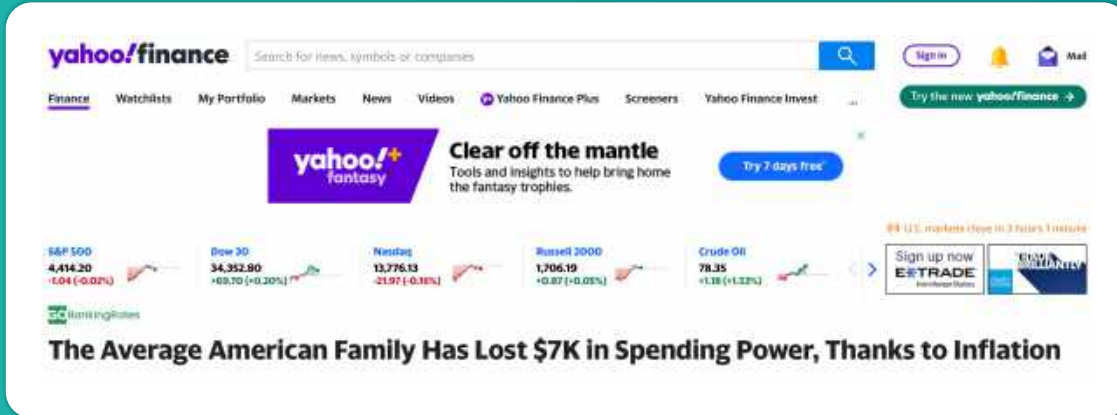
yahoo!finance

Search for news, symbols or companies

Sign in

Mail

Finance Watchlists My Portfolio Markets News Videos Yahoo Finance Plus Screeners Yahoo Finance Invest ...

Try the new yahoo!finance →

yahoo!+ fantasy

Clear off the mantle

Tools and insights to help bring home the fantasy trophies.

Try 7 days free

U.S. markets close in 3 hours 1 minute

| S&P 500 | Dow 30 | Nasdaq | Russell 2000 | Crude Oil |
|---|---|---|---|---|
| 4,414.20 | 34,352.80 | 13,776.13 | 1,706.19 | 78.35 |
| -1.04 (-0.02%) | +69.70 (+0.20%) | -21.97 (-0.16%) | +0.87 (+0.05%) | +1.18 (+1.53%) |

Sign up now E*TRADE

GOBankingRates

The Average American Family Has Lost $7K in Spending Power, Thanks to Inflation